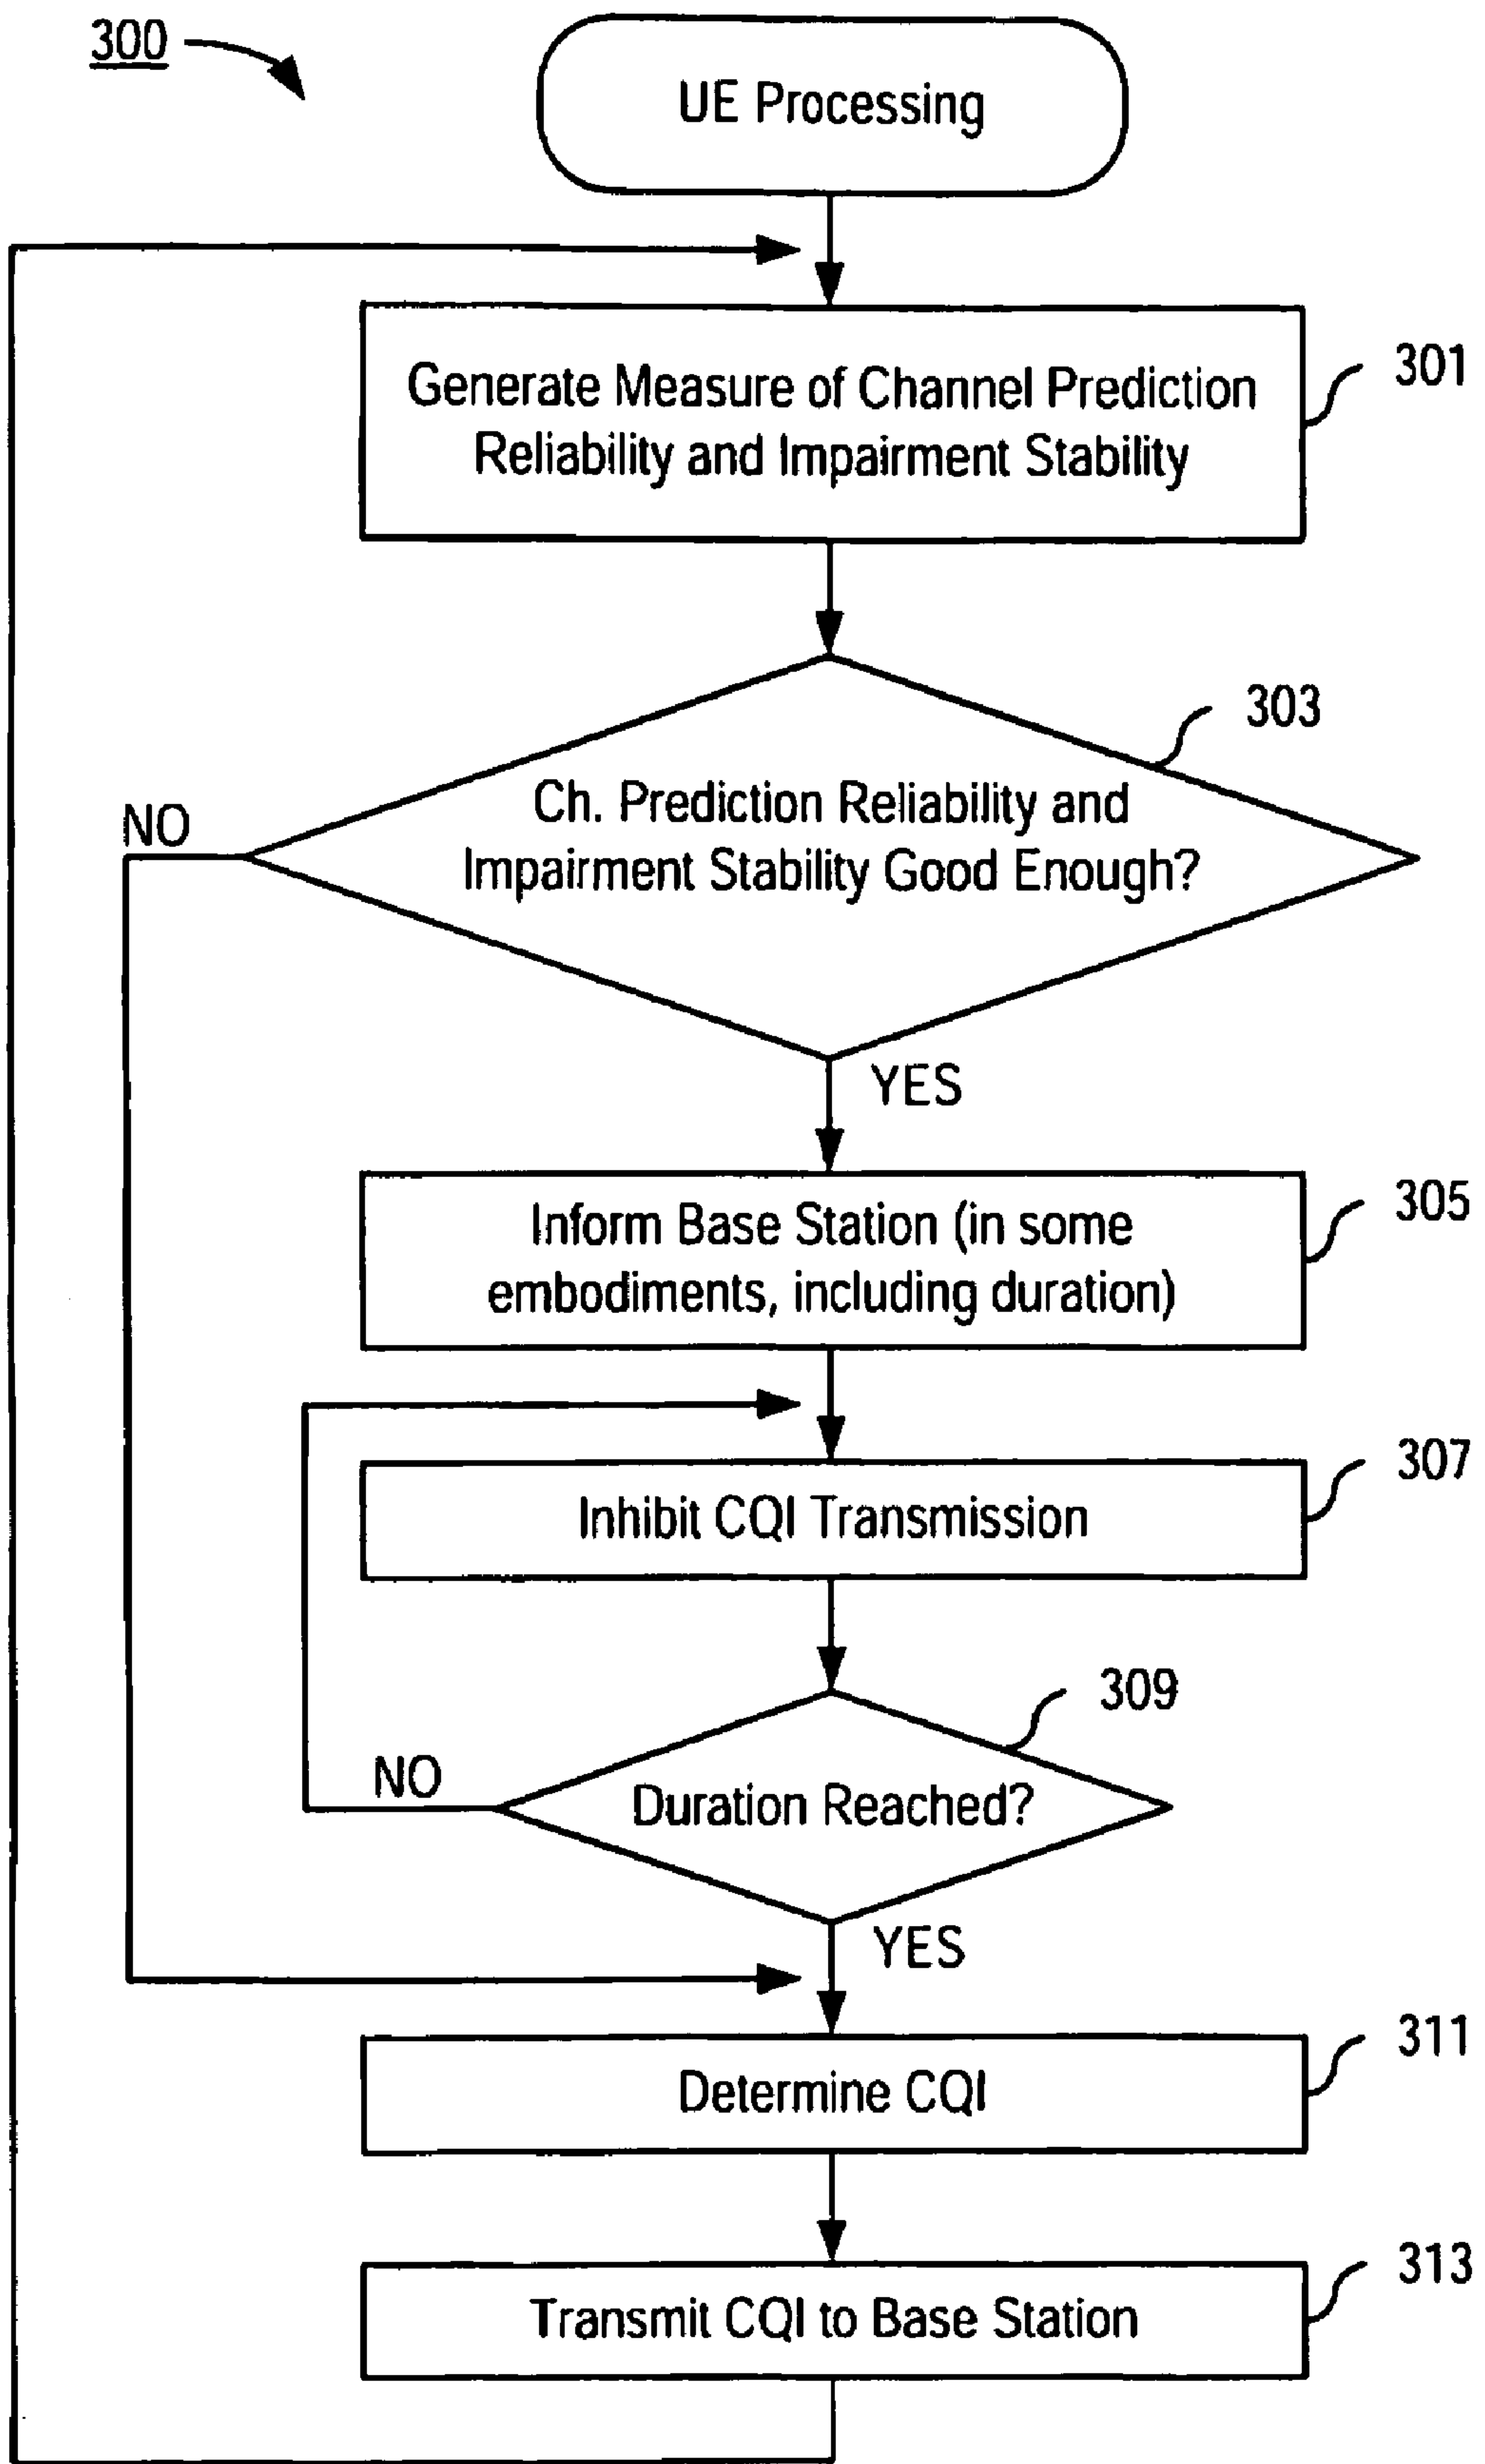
300

UE Processing

Generate Measure of Channel Prediction Reliability and Impairment Stability

301

303

Ch. Prediction Reliability and Impairment Stability Good Enough?

NO

YES

Inform Base Station (in some embodiments, including duration)

305

Inhibit CQI Transmission

307

309

Duration Reached?

NO

YES

Determine CQI

311

Transmit CQI to Base Station

313